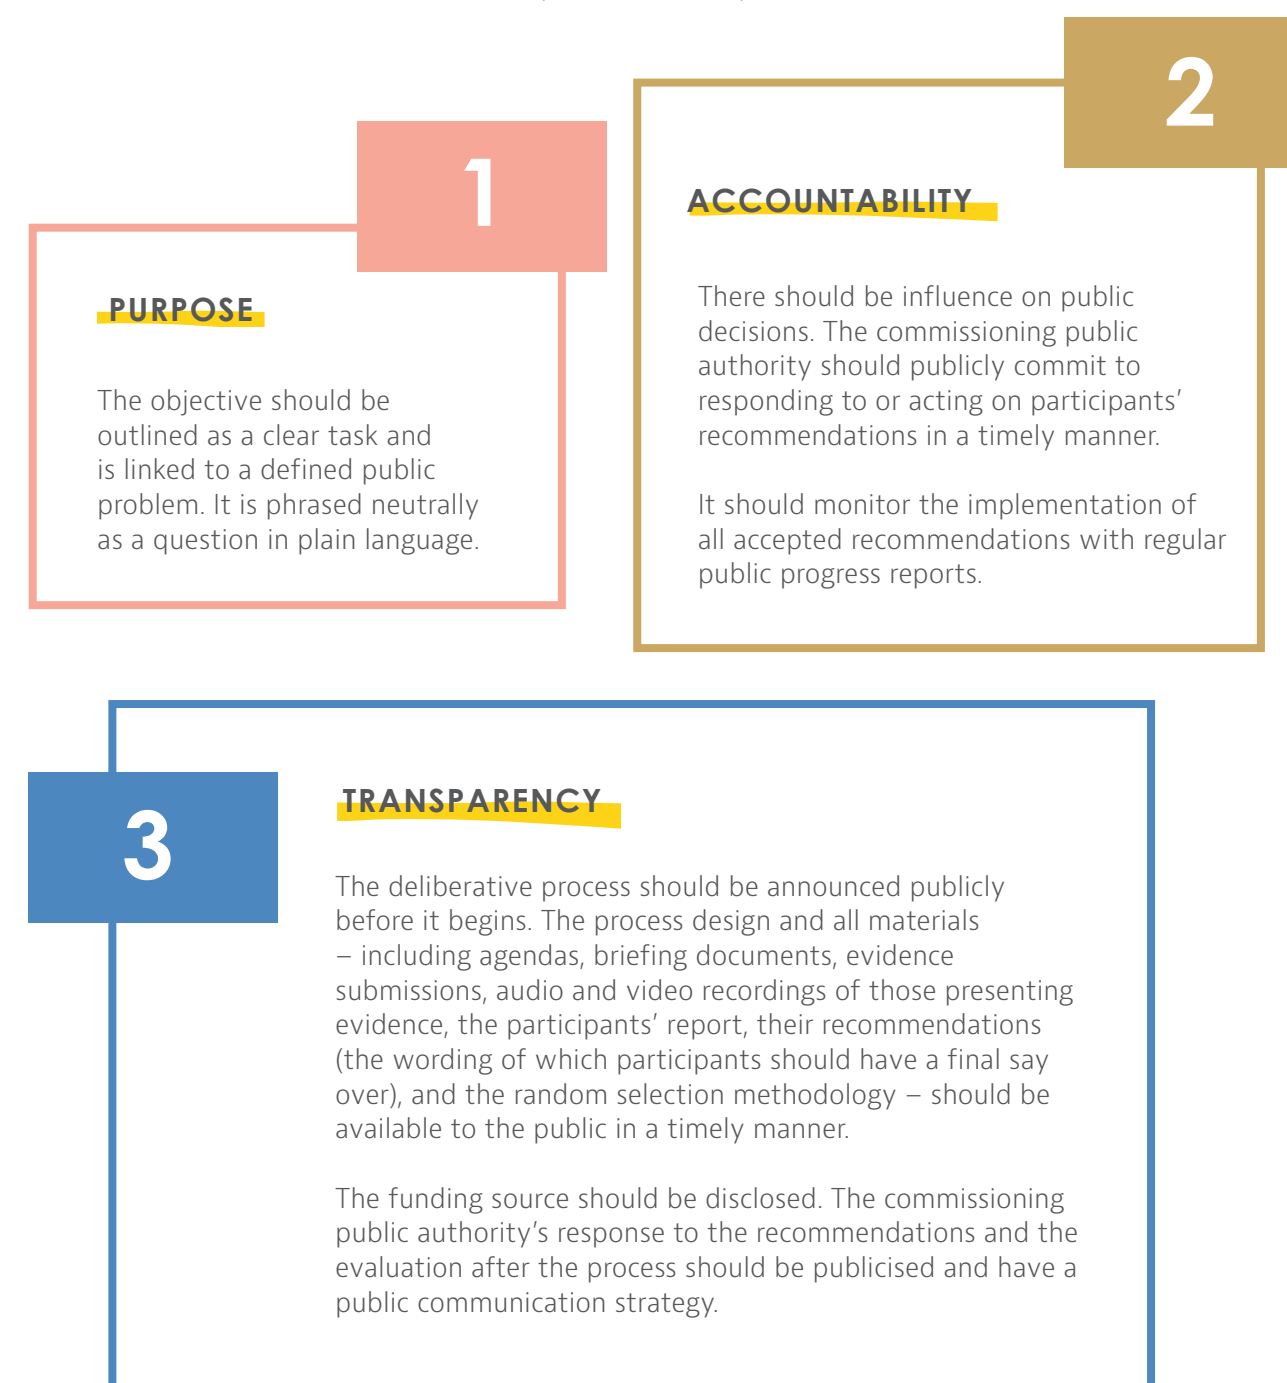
1

PURPOSE

The objective should be outlined as a clear task and is linked to a defined public problem. It is phrased neutrally as a question in plain language.

2

ACCOUNTABILITY

There should be influence on public decisions. The commissioning public authority should publicly commit to responding to or acting on participants' recommendations in a timely manner.

It should monitor the implementation of all accepted recommendations with regular public progress reports.

3

TRANSPARENCY

The deliberative process should be announced publicly before it begins. The process design and all materials – including agendas, briefing documents, evidence submissions, audio and video recordings of those presenting evidence, the participants' report, their recommendations (the wording of which participants should have a final say over), and the random selection methodology – should be available to the public in a timely manner.

The funding source should be disclosed. The commissioning public authority's response to the recommendations and the evaluation after the process should be publicised and have a public communication strategy.